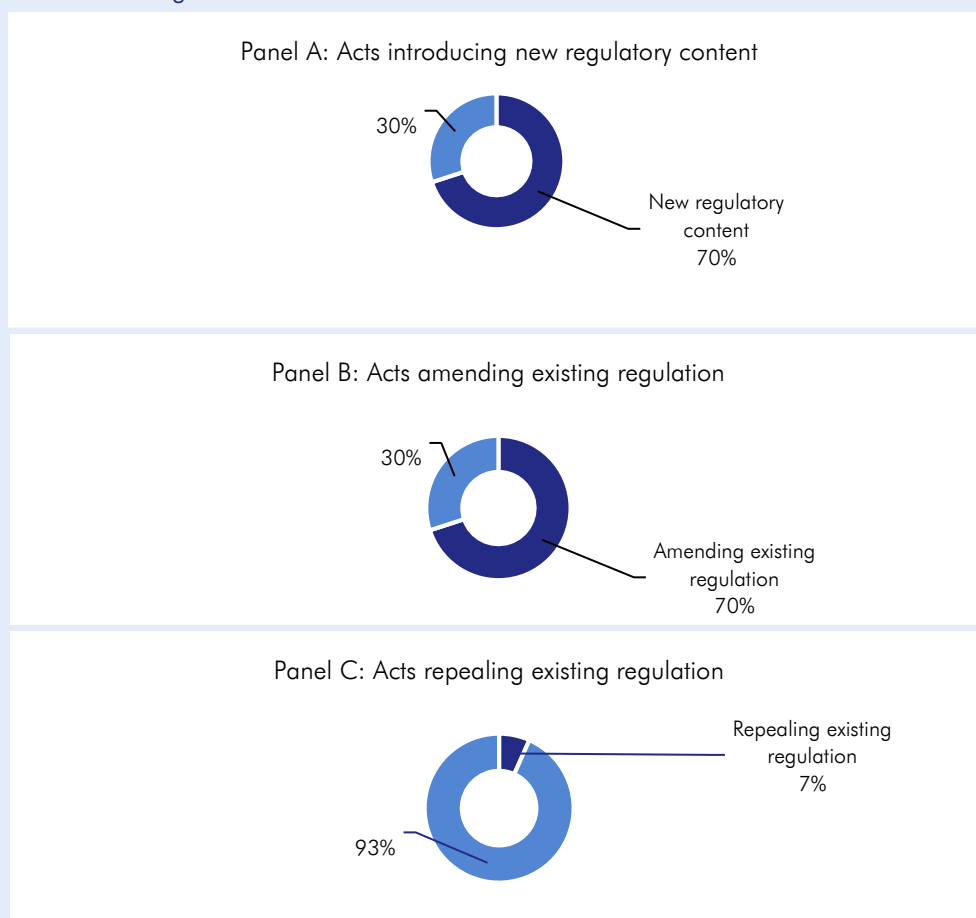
Panel A: Acts introducing new regulatory content

30%

New regulatory content 70%

Panel B: Acts amending existing regulation

30%

Amending existing regulation 70%

Panel C: Acts repealing existing regulation

Repealing existing regulation 7%

93%